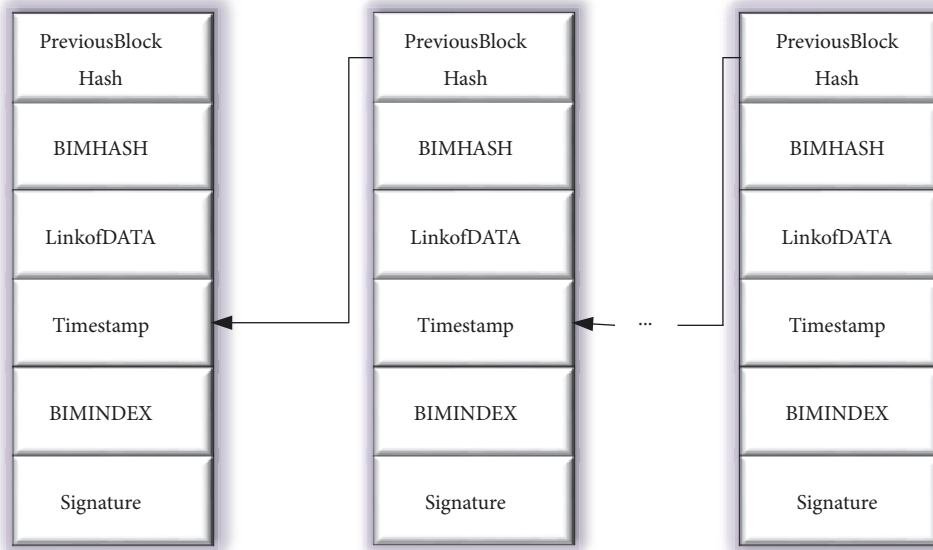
PreviousBlock Hash

BIMHASH

LinkofDATA

Timestamp

BIMINDEX

Signature

PreviousBlock Hash

BIMHASH

LinkofDATA

Timestamp

BIMINDEX

Signature

...

PreviousBlock Hash

BIMHASH

LinkofDATA

Timestamp

BIMINDEX

Signature